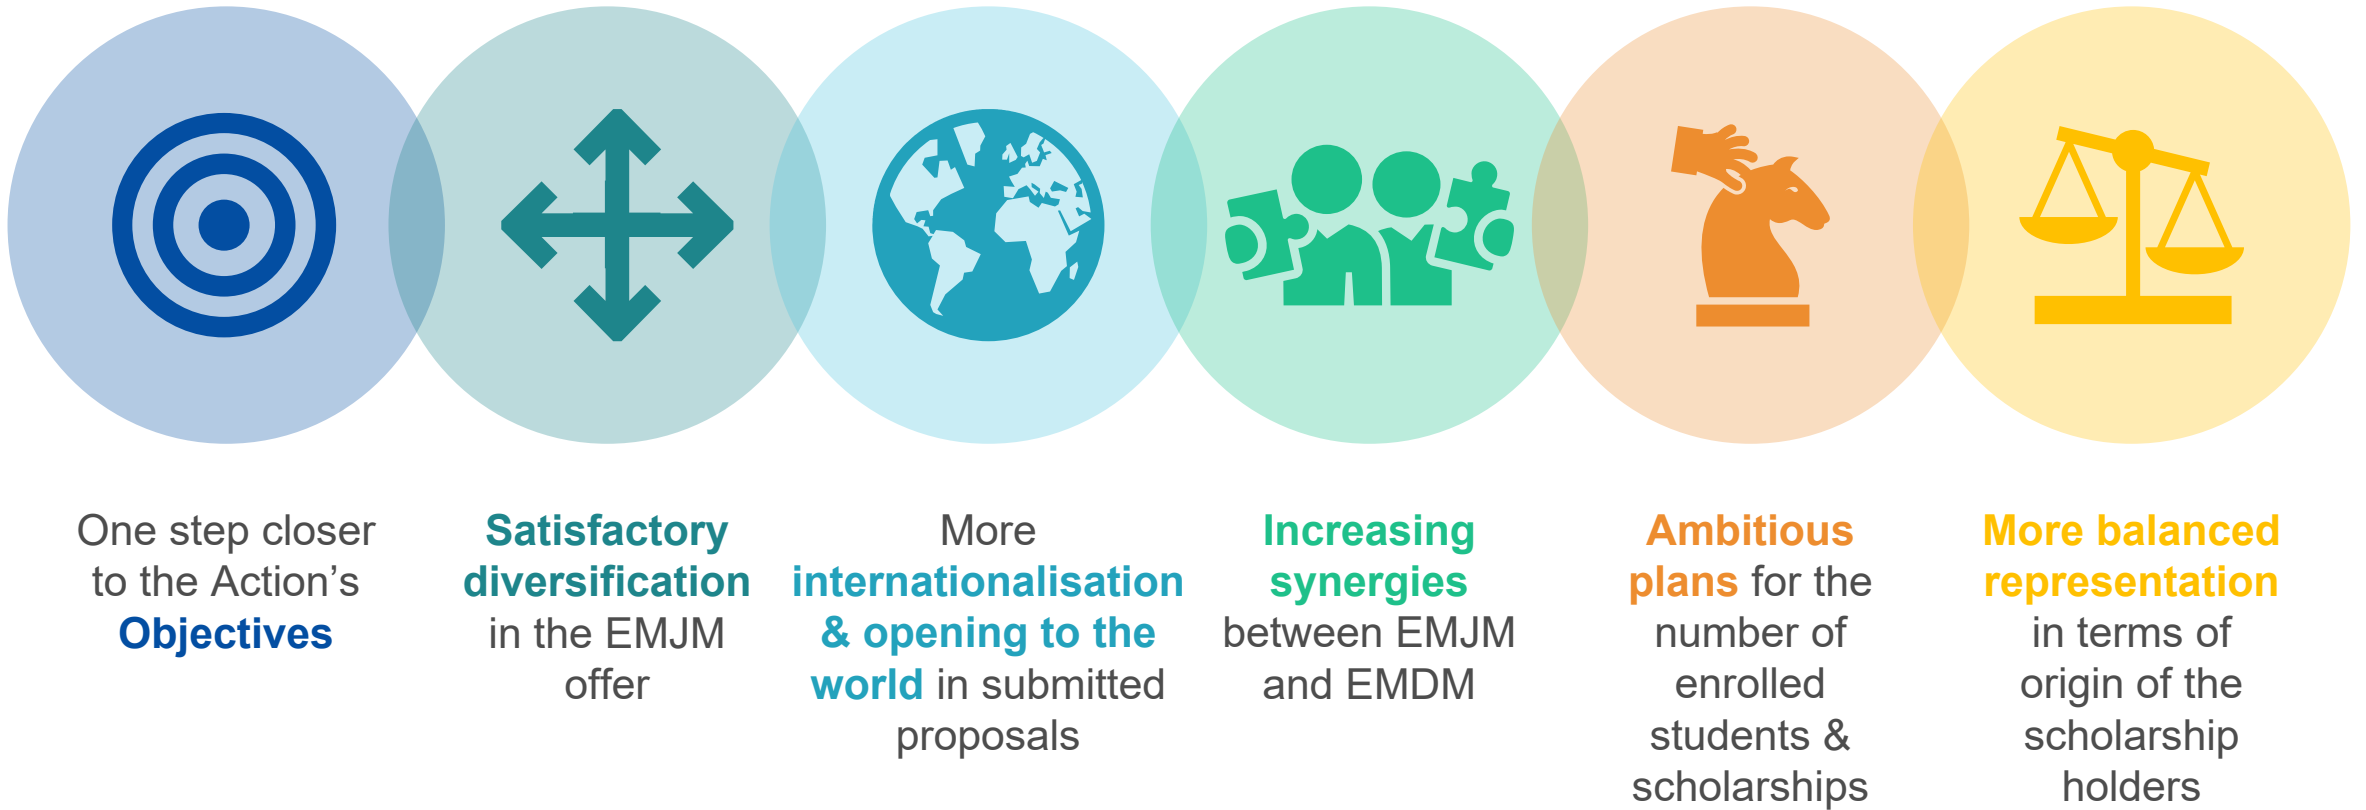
One step closer to the Action’s Objectives

Satisfactory diversification in the EMJM offer

More internationalisation & opening to the world in submitted proposals

Increasing synergies between EMJM and EMDM

Ambitious plans for the number of enrolled students & scholarships

More balanced representation in terms of origin of the scholarship holders